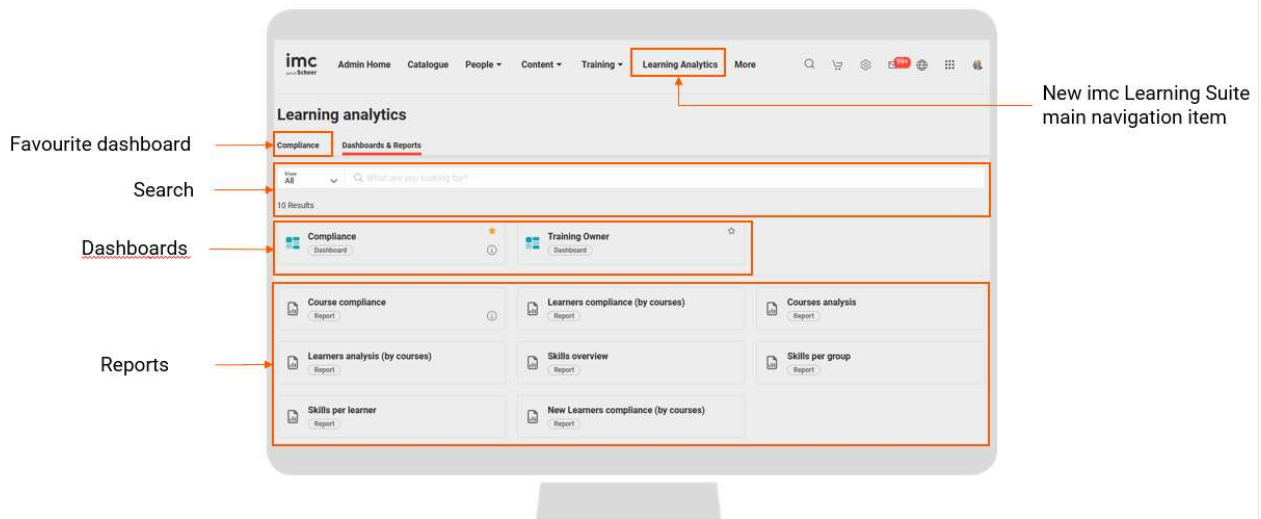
imc

Admin Home Catalogue People Content Training Learning Analytics More

99+

New imc Learning Suite main navigation item

Learning analytics

Favourite dashboard

Compliance Dashboards & Reports

Search

View
All

What are you looking for?

10 Results

Dashboards

Compliance
Dashboard

Training Owner
Dashboard

Course compliance
Report

Learners compliance (by courses)
Report

Courses analysis
Report

Reports

Learners analysis (by courses)
Report

Skills overview
Report

Skills per group
Report

Skills per learner
Report

New Learners compliance (by courses)
Report